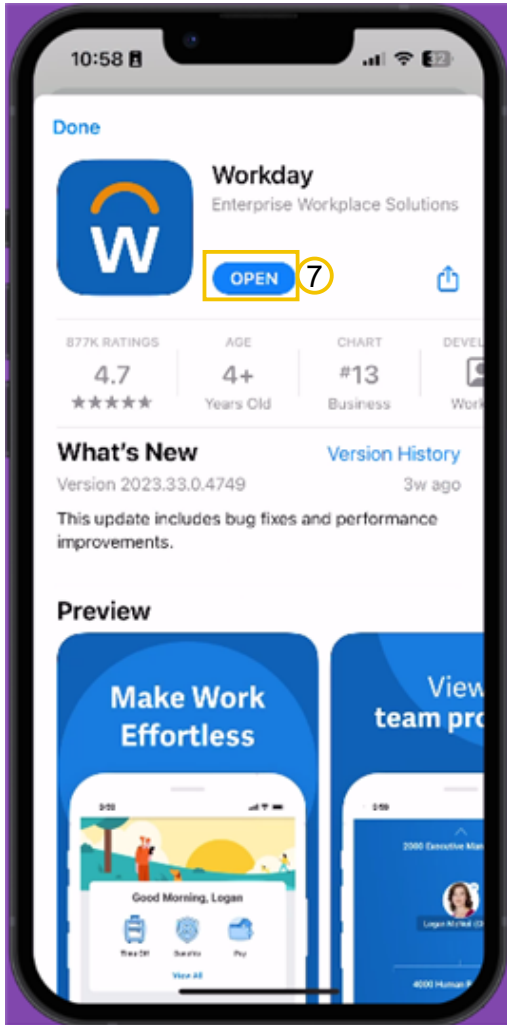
10:58

32

Done

W

Workday

Enterprise Workplace Solutions

OPEN

7

877K RATINGS

4.7

★★★★★

AGE

4+

Years Old

CHART

#13

Business

DEVEL

Work

What's New

Version History

Version 2023.33.0.4749

3w ago

This update includes bug fixes and performance improvements.

Preview

Make Work Effortless

Good Morning, Logan

Time Off

Benefits

Pay

View All

View team pro

2000 Executive Ma

Logan McNeil

4000 Human R